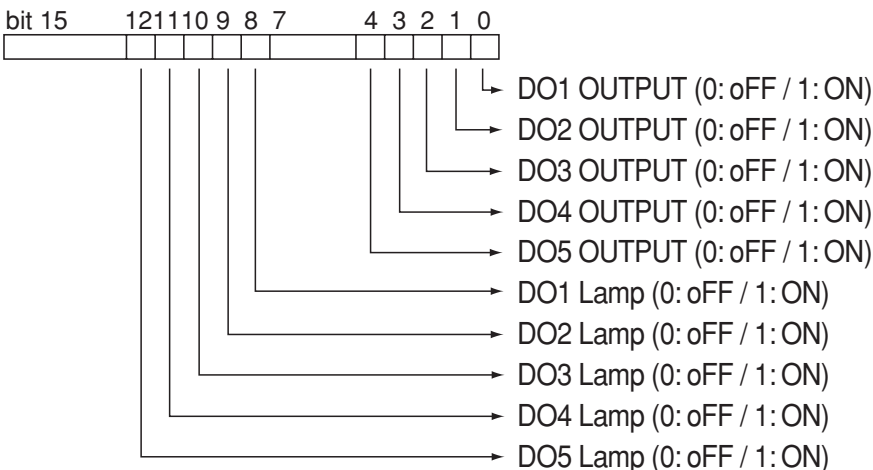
bit 15 12 11 10 9 8 7 4 3 2 1 0

DO1 OUTPUT (0: oFF / 1: ON)
DO2 OUTPUT (0: oFF / 1: ON)
DO3 OUTPUT (0: oFF / 1: ON)
DO4 OUTPUT (0: oFF / 1: ON)
DO5 OUTPUT (0: oFF / 1: ON)
DO1 Lamp (0: oFF / 1: ON)
DO2 Lamp (0: oFF / 1: ON)
DO3 Lamp (0: oFF / 1: ON)
DO4 Lamp (0: oFF / 1: ON)
DO5 Lamp (0: oFF / 1: ON)